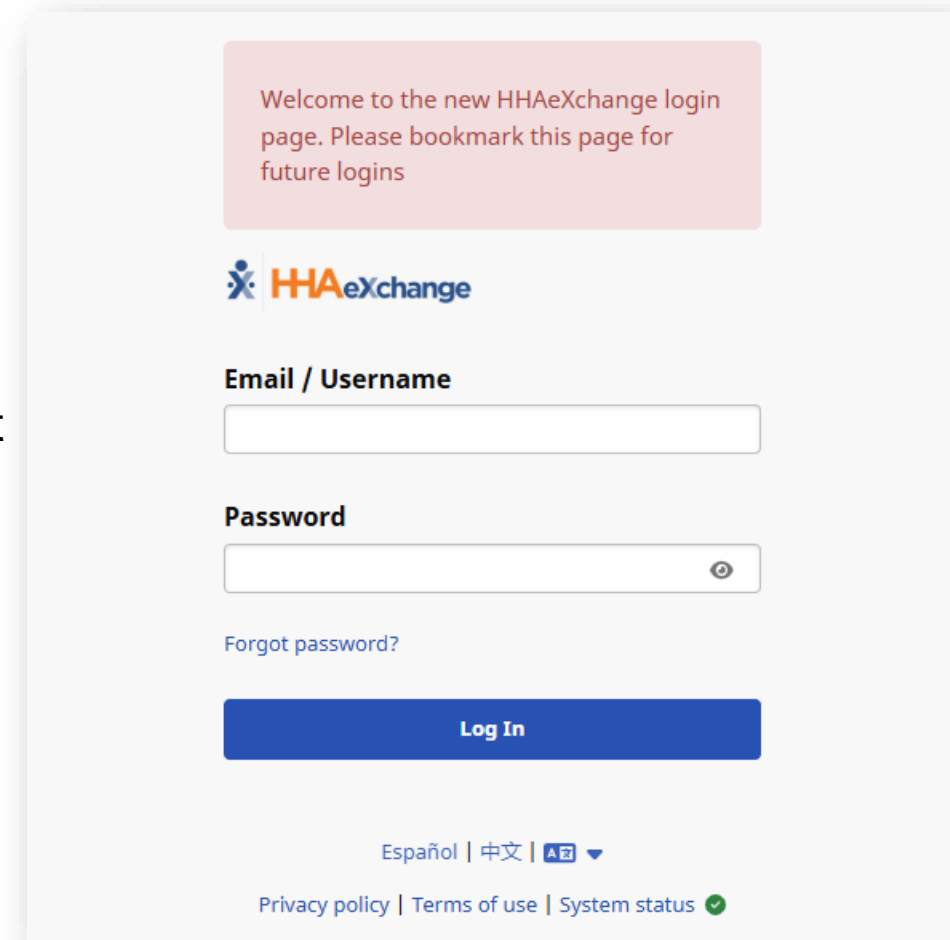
Welcome to the new HHAeXchange login page. Please bookmark this page for future logins

HHAeXchange

Email / Username

Password

Forgot password?

Log In

Español | 中文 |

Privacy policy | Terms of use | System status